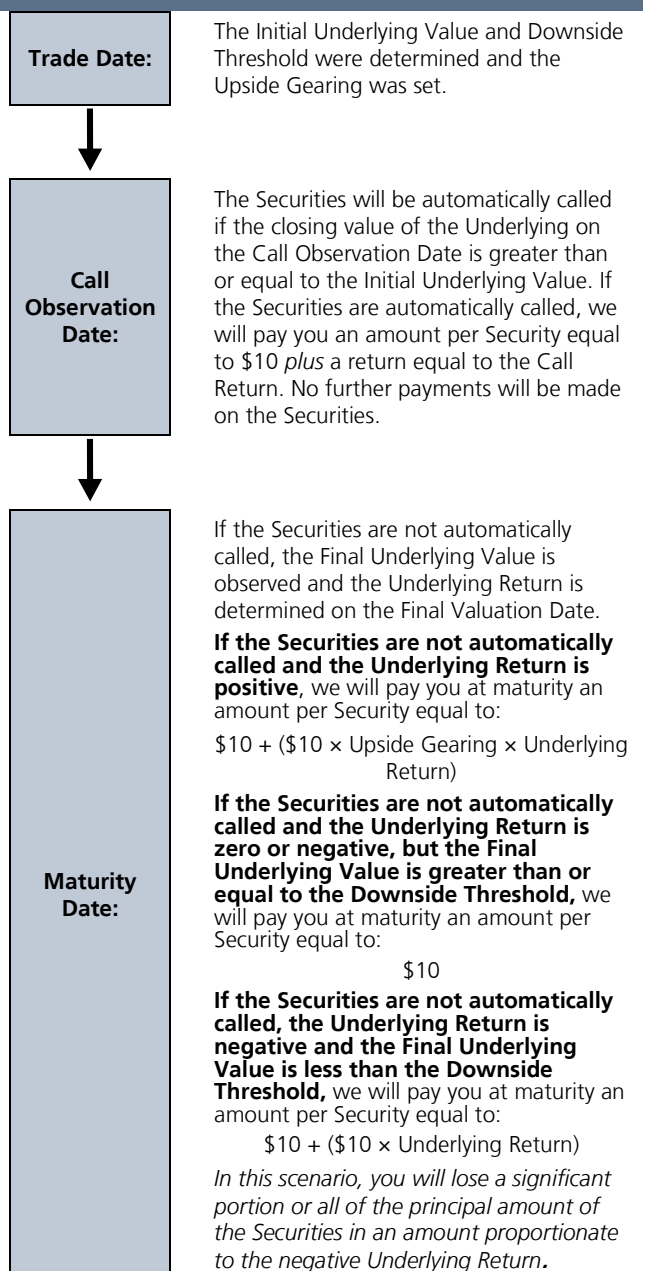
Trade Date:

The Initial Underlying Value and Downside Threshold were determined and the Upside Gearing was set.

Call Observation Date:

The Securities will be automatically called if the closing value of the Underlying on the Call Observation Date is greater than or equal to the Initial Underlying Value. If the Securities are automatically called, we will pay you an amount per Security equal to \$10 *plus* a return equal to the Call Return. No further payments will be made on the Securities.

Maturity Date:

If the Securities are not automatically called, the Final Underlying Value is observed and the Underlying Return is determined on the Final Valuation Date.

**If the Securities are not automatically called and the Underlying Return is positive**, we will pay you at maturity an amount per Security equal to:

\$10 + (\$10 × Upside Gearing × Underlying Return)

**If the Securities are not automatically called and the Underlying Return is zero or negative, but the Final Underlying Value is greater than or equal to the Downside Threshold,** we will pay you at maturity an amount per Security equal to:

\$10

**If the Securities are not automatically called, the Underlying Return is negative and the Final Underlying Value is less than the Downside Threshold,** we will pay you at maturity an amount per Security equal to:

\$10 + (\$10 × Underlying Return)

*In this scenario, you will lose a significant portion or all of the principal amount of the Securities in an amount proportionate to the negative Underlying Return.*